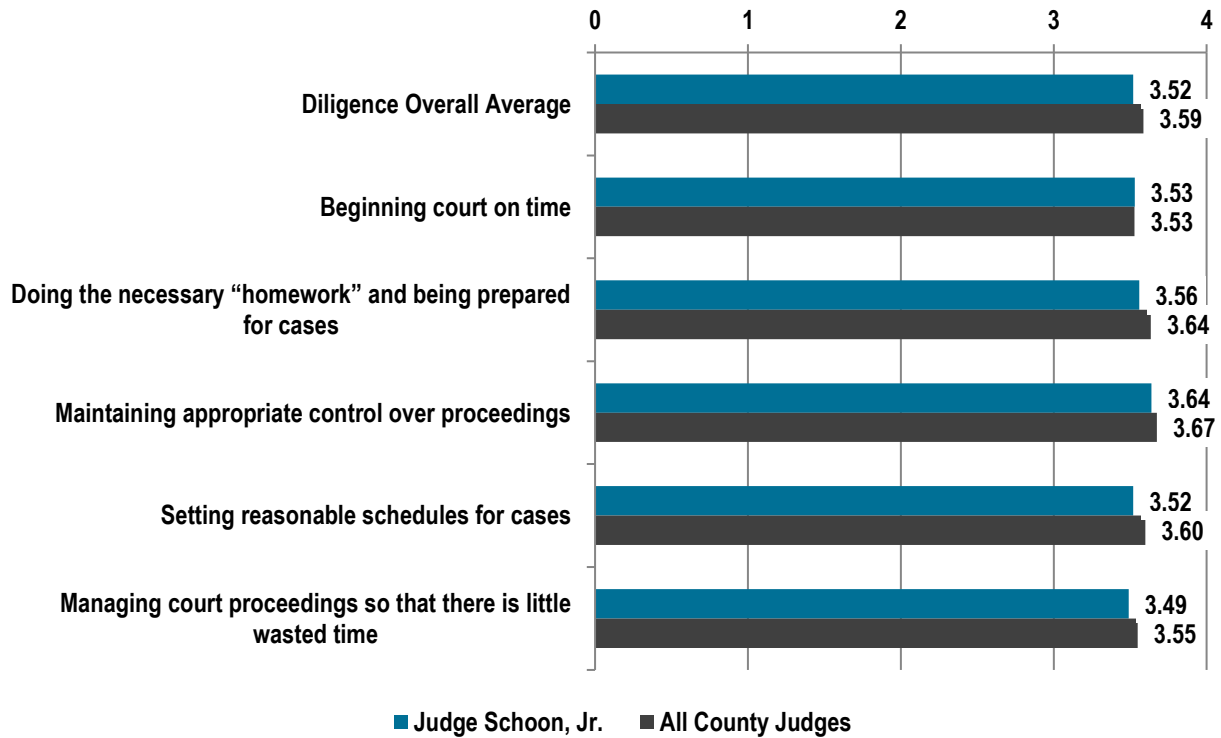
0 1 2 3 4

Diligence Overall Average 3.52 3.59

Beginning court on time 3.53 3.53

Doing the necessary “homework” and being prepared for cases 3.56 3.64

Maintaining appropriate control over proceedings 3.64 3.67

Setting reasonable schedules for cases 3.52 3.60

Managing court proceedings so that there is little wasted time 3.49 3.55

Judge Schoon, Jr. All County Judges